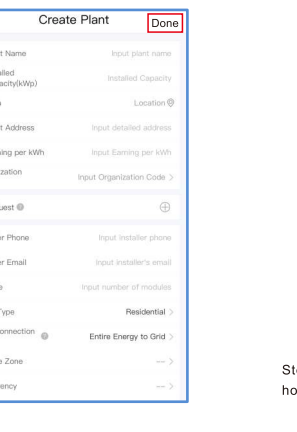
Create Plant Done

t Name Input plant name

alled acity(kWp) Installed Capacity

Location

t Address Input detailed address

ing per kWh Input Earning per kWh

anization Input Organization Code >

uest

er Phone Input installer phone

er Email Input installer's email

e Input number of modules

ype Residential >

onnection Entire Energy to Grid >

e Zone -- >

ency -- >

St
ho